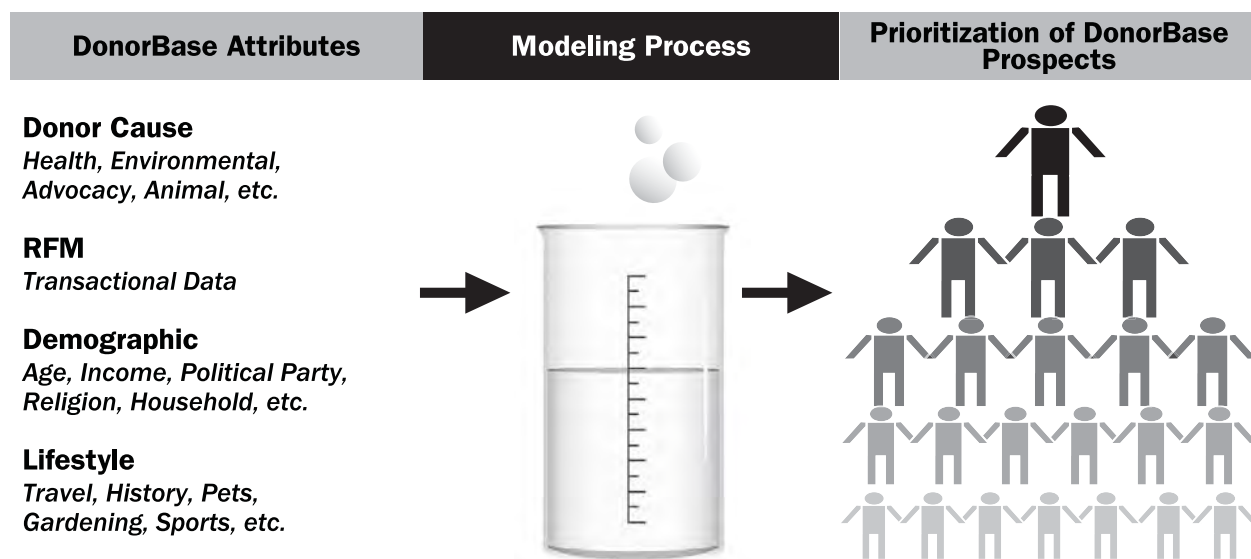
DonorBase Attributes

Modeling Process

Prioritization of DonorBase Prospects

Donor Cause
Health, Environmental, Advocacy, Animal, etc.

RFM
Transactional Data

Demographic
Age, Income, Political Party, Religion, Household, etc.

Lifestyle
Travel, History, Pets, Gardening, Sports, etc.